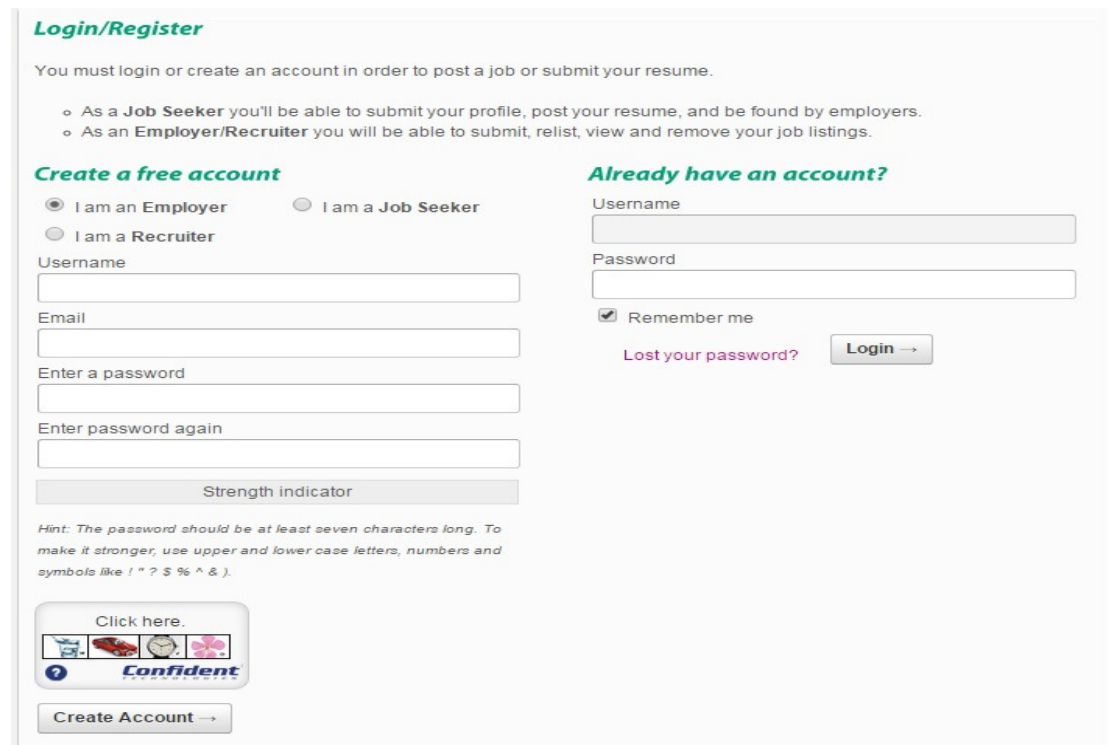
Login/Register

You must login or create an account in order to post a job or submit your resume.

- As a Job Seeker you'll be able to submit your profile, post your resume, and be found by employers.
- As an Employer/Recruiter you will be able to submit, relist, view and remove your job listings.

Create a free account

I am an Employer

I am a Job Seeker

I am a Recruiter

Username

Email

Enter a password

Enter password again

Strength indicator

Hint: The password should be at least seven characters long. To make it stronger, use upper and lower case letters, numbers and symbols like ! " ? $ % ^ & ).

Click here.

?

Confident TECHNOLOGIES

Create Account →

Already have an account?

Username

Password

Remember me

Lost your password?

Login →